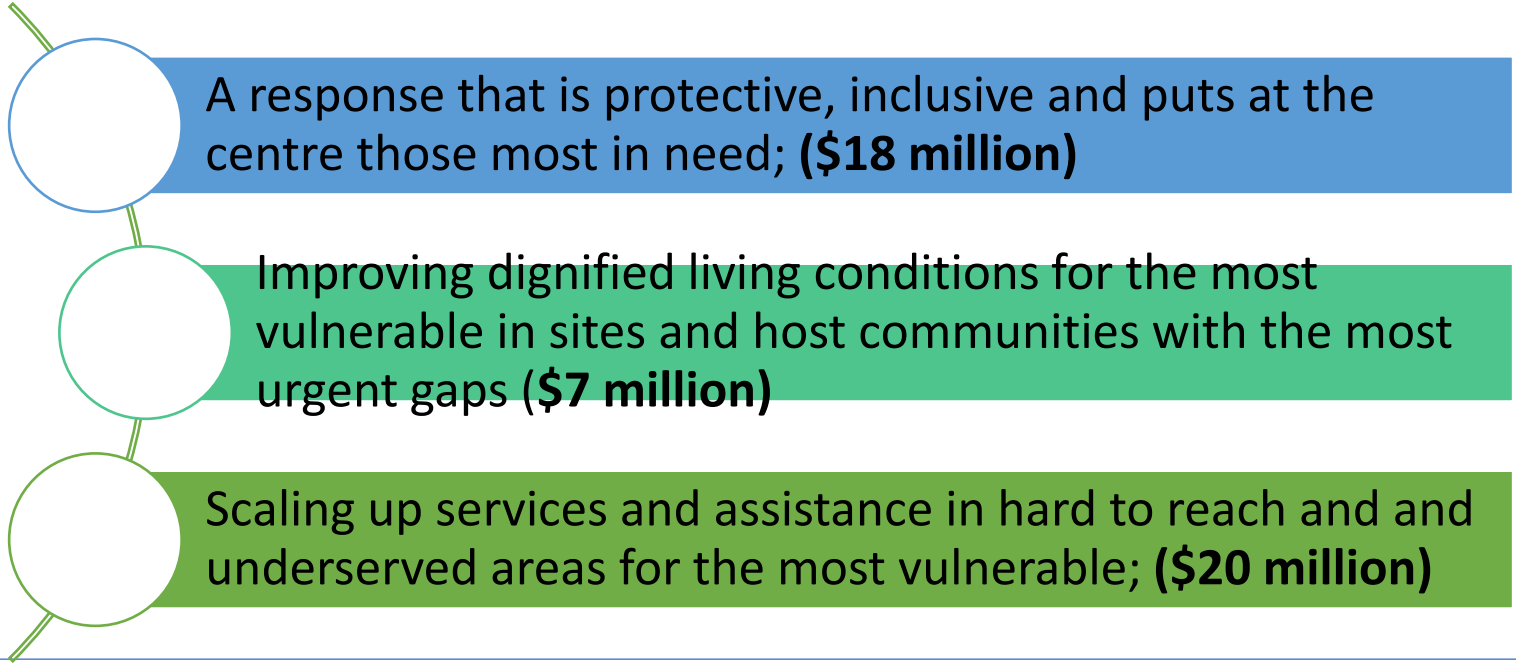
A response that is protective, inclusive and puts at the centre those most in need; **($18 million)**

Improving dignified living conditions for the most vulnerable in sites and host communities with the most urgent gaps (**$7 million)**

Scaling up services and assistance in hard to reach and and underserved areas for the most vulnerable; **($20 million)**